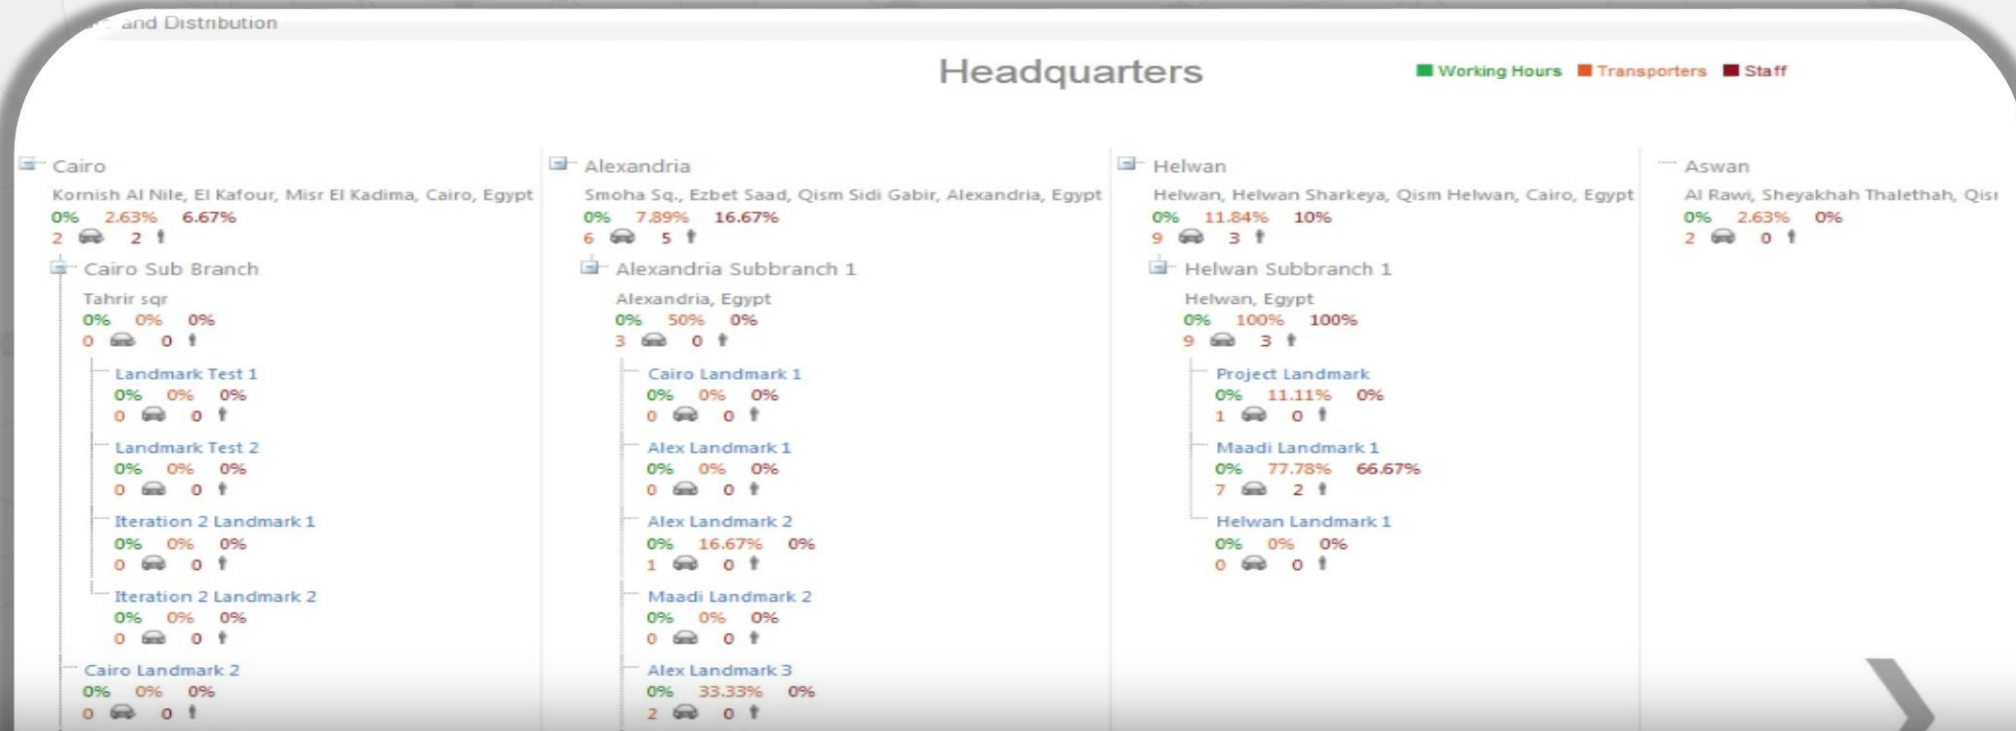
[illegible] and Distribution

Headquarters

Working Hours Transporters Staff

Cairo
Kornish Al Nile, El Kafour, Misr El Kadima, Cairo, Egypt
0% 2.63% 6.67%
2 2

Cairo Sub Branch
Tahrir sqr
0% 0% 0%
0 0

Landmark Test 1
0% 0% 0%
0 0

Landmark Test 2
0% 0% 0%
0 0

Iteration 2 Landmark 1
0% 0% 0%
0 0

Iteration 2 Landmark 2
0% 0% 0%
0 0

Cairo Landmark 2
0% 0% 0%
0 0

Alexandria
Smoha Sq., Ezbet Saad, Qism Sidi Gabir, Alexandria, Egypt
0% 7.89% 16.67%
6 5

Alexandria Subbranch 1
Alexandria, Egypt
0% 50% 0%
3 0

Cairo Landmark 1
0% 0% 0%
0 0

Alex Landmark 1
0% 0% 0%
0 0

Alex Landmark 2
0% 16.67% 0%
1 0

Maadi Landmark 2
0% 0% 0%
0 0

Alex Landmark 3
0% 33.33% 0%
2 0

Helwan
Helwan, Helwan Sharkeya, Qism Helwan, Cairo, Egypt
0% 11.84% 10%
9 3

Helwan Subbranch 1
Helwan, Egypt
0% 100% 100%
9 3

Project Landmark
0% 11.11% 0%
1 0

Maadi Landmark 1
0% 77.78% 66.67%
7 2

Helwan Landmark 1
0% 0% 0%
0 0

Aswan
Al Rawi, Sheyakhah Thalethah, Qis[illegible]
0% 2.63% 0%
2 0